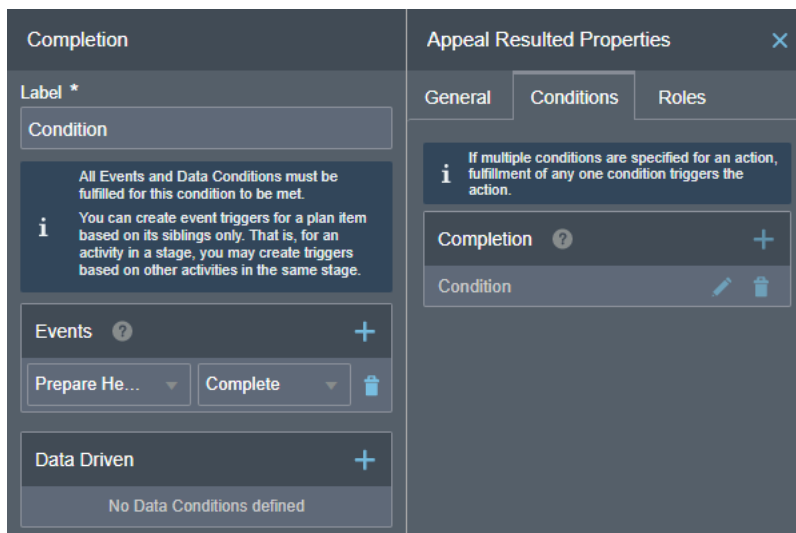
Completion

Label *

Condition

All Events and Data Conditions must be fulfilled for this condition to be met.

You can create event triggers for a plan item based on its siblings only. That is, for an activity in a stage, you may create triggers based on other activities in the same stage.

Events

Prepare He...

Complete

Data Driven

No Data Conditions defined

Appeal Resulted Properties

General

Conditions

Roles

If multiple conditions are specified for an action, fulfillment of any one condition triggers the action.

Completion

Condition